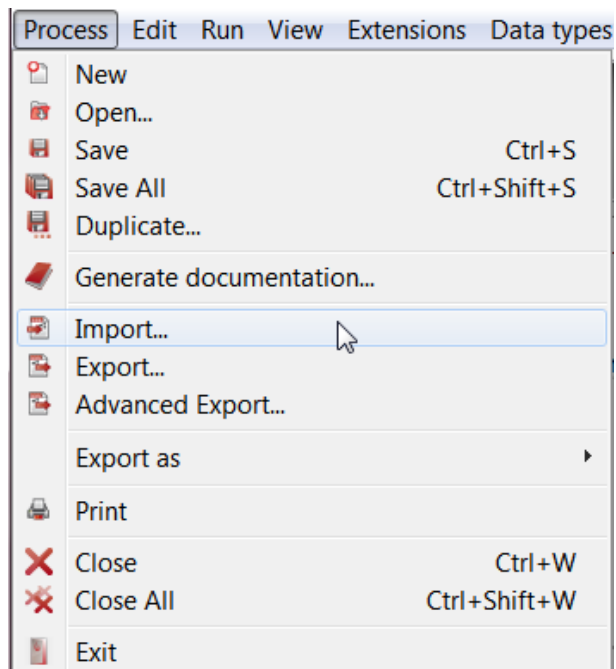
Process Edit Run View Extensions Data types

New
Open...
Save Ctrl+S
Save All Ctrl+Shift+S
Duplicate...

Generate documentation...

Import...
Export...
Advanced Export...

Export as

Print

Close Ctrl+W
Close All Ctrl+Shift+W

Exit